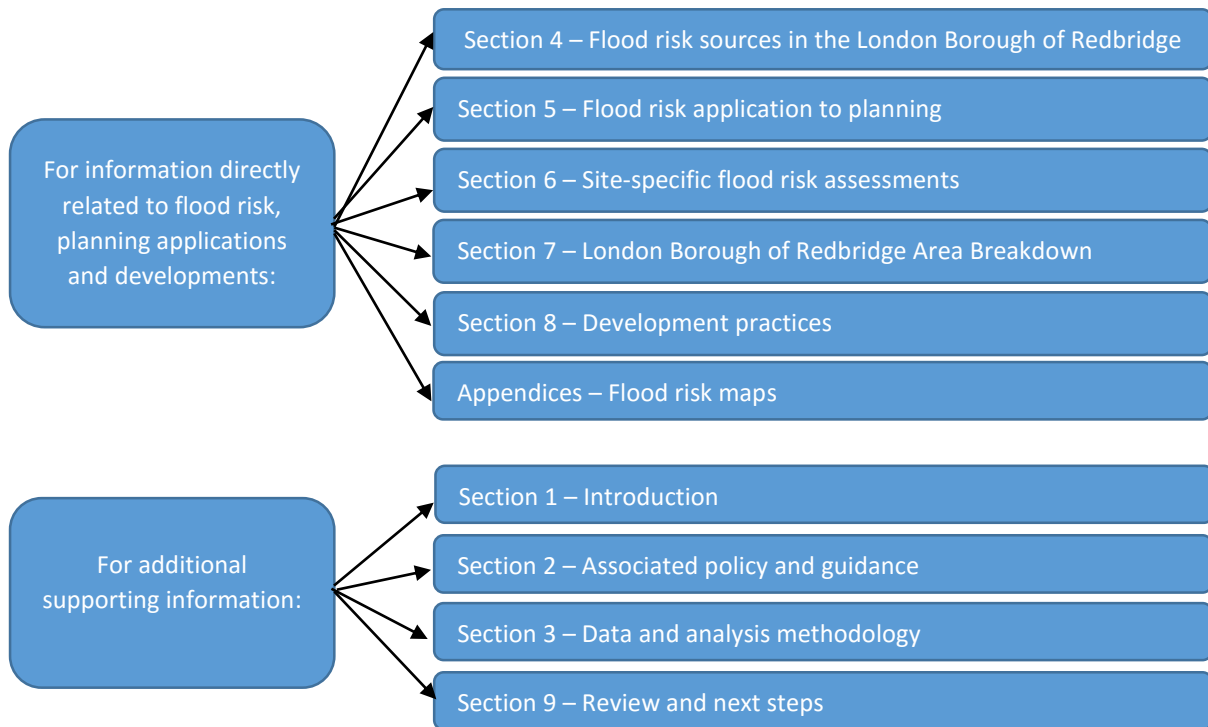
For information directly related to flood risk, planning applications and developments:

Section 4 – Flood risk sources in the London Borough of Redbridge

Section 5 – Flood risk application to planning

Section 6 – Site-specific flood risk assessments

Section 7 – London Borough of Redbridge Area Breakdown

Section 8 – Development practices

Appendices – Flood risk maps

For additional supporting information:

Section 1 – Introduction

Section 2 – Associated policy and guidance

Section 3 – Data and analysis methodology

Section 9 – Review and next steps